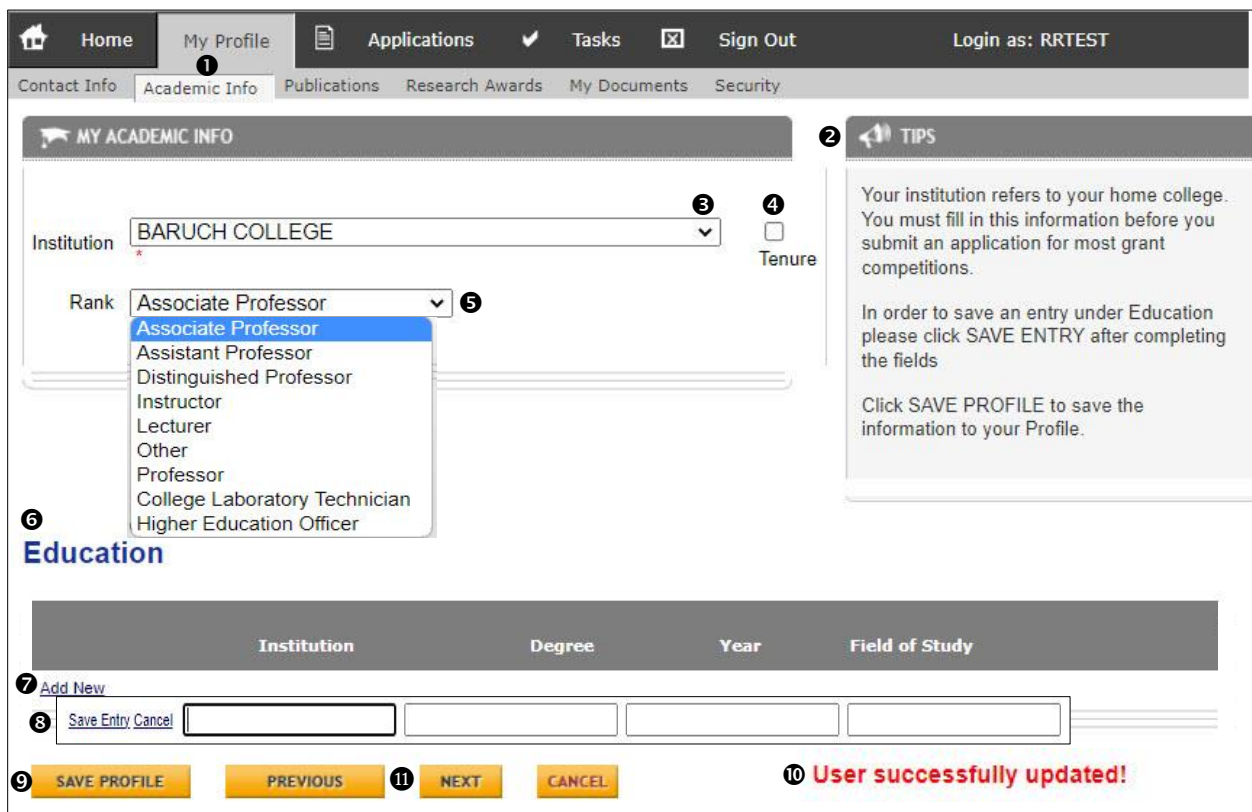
Home My Profile Applications Tasks Sign Out Login as: RRTEST

Contact Info Academic Info Publications Research Awards My Documents Security

1

MY ACADEMIC INFO

2 TIPS

Your institution refers to your home college. You must fill in this information before you submit an application for most grant competitions.

In order to save an entry under Education please click SAVE ENTRY after completing the fields

Click SAVE PROFILE to save the information to your Profile.

3 4

Institution BARUCH COLLEGE *

Tenure

Rank Associate Professor 5

Associate Professor
Assistant Professor
Distinguished Professor
Instructor
Lecturer
Other
Professor
College Laboratory Technician
Higher Education Officer

6

Education

| Institution | Degree | Year | Field of Study |
|---|---|---|---|

7 Add New

8 Save Entry Cancel

9 SAVE PROFILE PREVIOUS 11 NEXT CANCEL

10 User successfully updated!